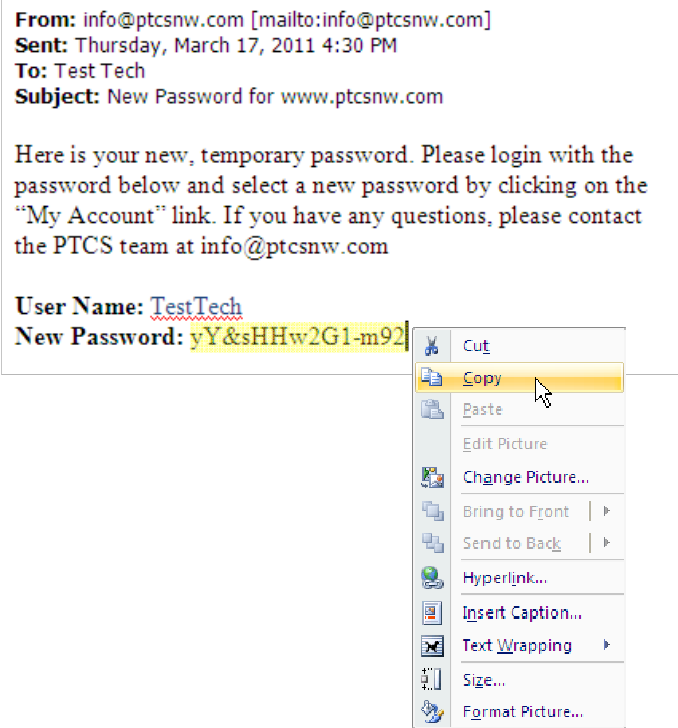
**From:** info@ptcsnw.com [mailto:info@ptcsnw.com]
**Sent:** Thursday, March 17, 2011 4:30 PM
**To:** Test Tech
**Subject:** New Password for www.ptcsnw.com

Here is your new, temporary password. Please login with the password below and select a new password by clicking on the "My Account" link. If you have any questions, please contact the PTCS team at info@ptcsnw.com

**User Name:** TestTech
**New Password:** yY&sHHw2G1-m92

Cut
Copy
Paste
Edit Picture
Change Picture...
Bring to Front
Send to Back
Hyperlink...
Insert Caption...
Text Wrapping
Size...
Format Picture...